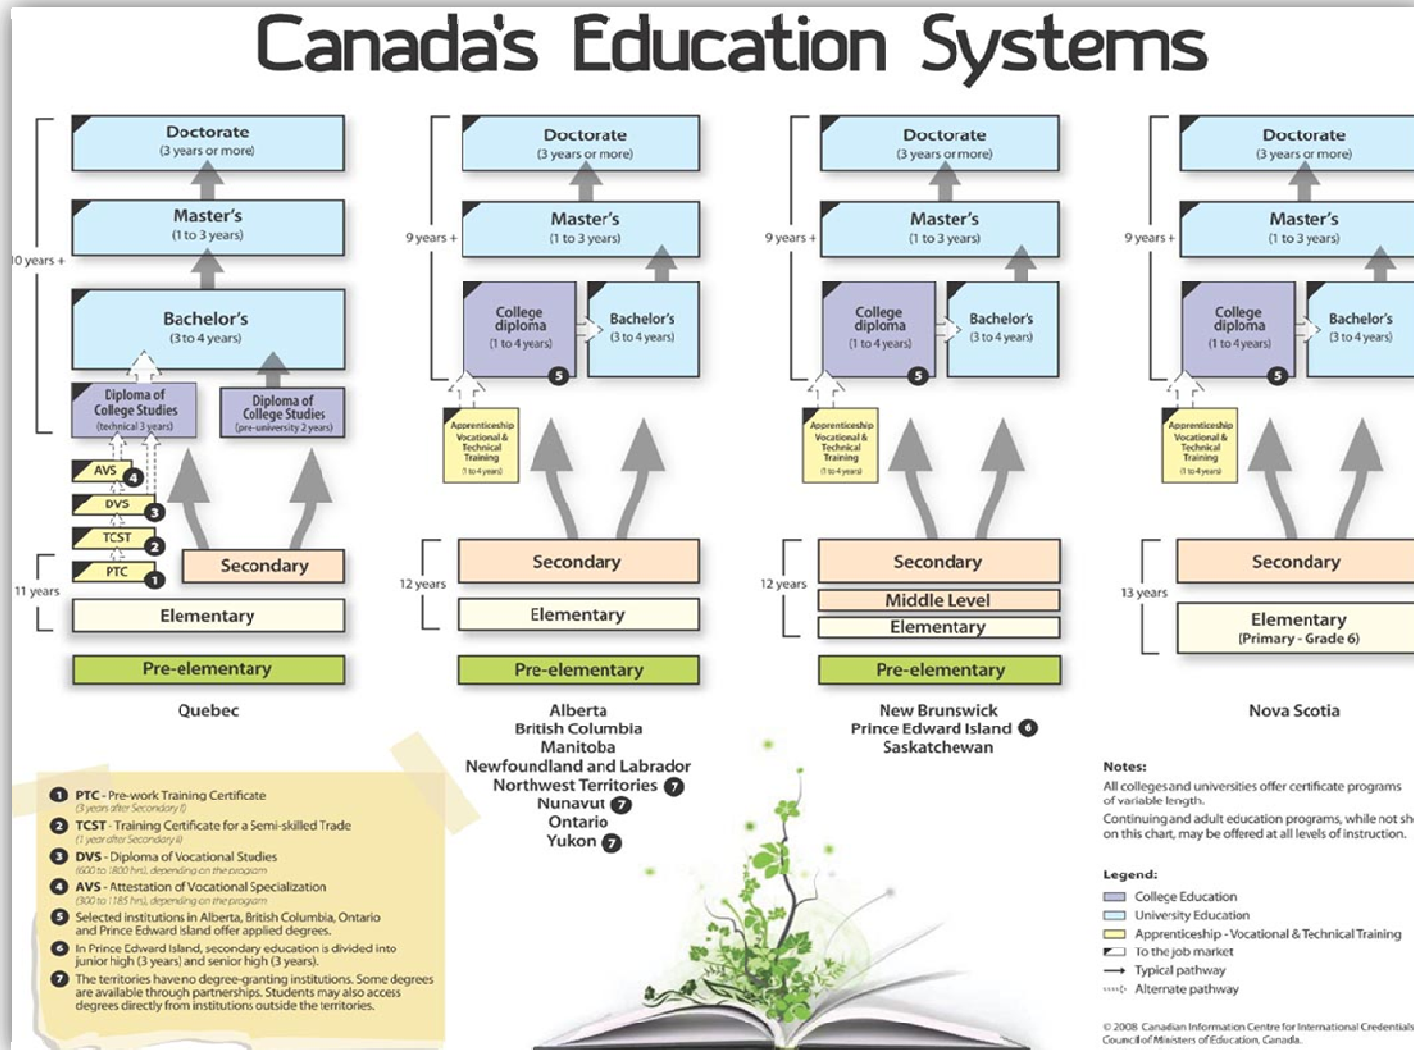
Canada's Education Systems

10 years +

Doctorate
(3 years or more)

Master's
(1 to 3 years)

Bachelor's
(3 to 4 years)

Diploma of College Studies
(technical 3 years)

Diploma of College Studies
(pre-university 2 years)

AVS 4
DVS 3
TCST 2
PTC 1

Secondary

11 years

Elementary

Pre-elementary

Quebec

9 years +

Doctorate
(3 years or more)

Master's
(1 to 3 years)

College diploma
(1 to 4 years) 5

Bachelor's
(3 to 4 years)

Apprenticeship Vocational & Technical Training
(1 to 4 years)

12 years

Secondary

Elementary

Pre-elementary

Alberta
British Columbia
Manitoba
Newfoundland and Labrador
Northwest Territories 7
Nunavut 7
Ontario
Yukon 7

9 years +

Doctorate
(3 years or more)

Master's
(1 to 3 years)

College diploma
(1 to 4 years) 5

Bachelor's
(3 to 4 years)

Apprenticeship Vocational & Technical Training
(1 to 4 years)

12 years

Secondary

Middle Level

Elementary

Pre-elementary

New Brunswick
Prince Edward Island 6
Saskatchewan

9 years +

Doctorate
(3 years or more)

Master's
(1 to 3 years)

College diploma
(1 to 4 years) 5

Bachelor's
(3 to 4 years)

Apprenticeship Vocational & Technical Training
(1 to 4 years)

13 years

Secondary

Elementary
(Primary - Grade 6)

Nova Scotia

1 PTC - Pre-work Training Certificate
(3 years after Secondary I)
2 TCST - Training Certificate for a Semi-skilled Trade
(1 year after Secondary II)
3 DVS - Diploma of Vocational Studies
(600 to 1800 hrs), depending on the program)
4 AVS - Attestation of Vocational Specialization
(300 to 1185 hrs), depending on the program)
5 Selected institutions in Alberta, British Columbia, Ontario and Prince Edward Island offer applied degrees.
6 In Prince Edward Island, secondary education is divided into junior high (3 years) and senior high (3 years).
7 The territories have no degree-granting institutions. Some degrees are available through partnerships. Students may also access degrees directly from institutions outside the territories.

Notes:
All colleges and universities offer certificate programs of variable length.
Continuing and adult education programs, while not sh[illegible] on this chart, may be offered at all levels of instruction.

Legend:
College Education
University Education
Apprenticeship - Vocational & Technical Training
To the job market
Typical pathway
Alternate pathway

© 2008 Canadian Information Centre for International Credentials
Council of Ministers of Education, Canada.